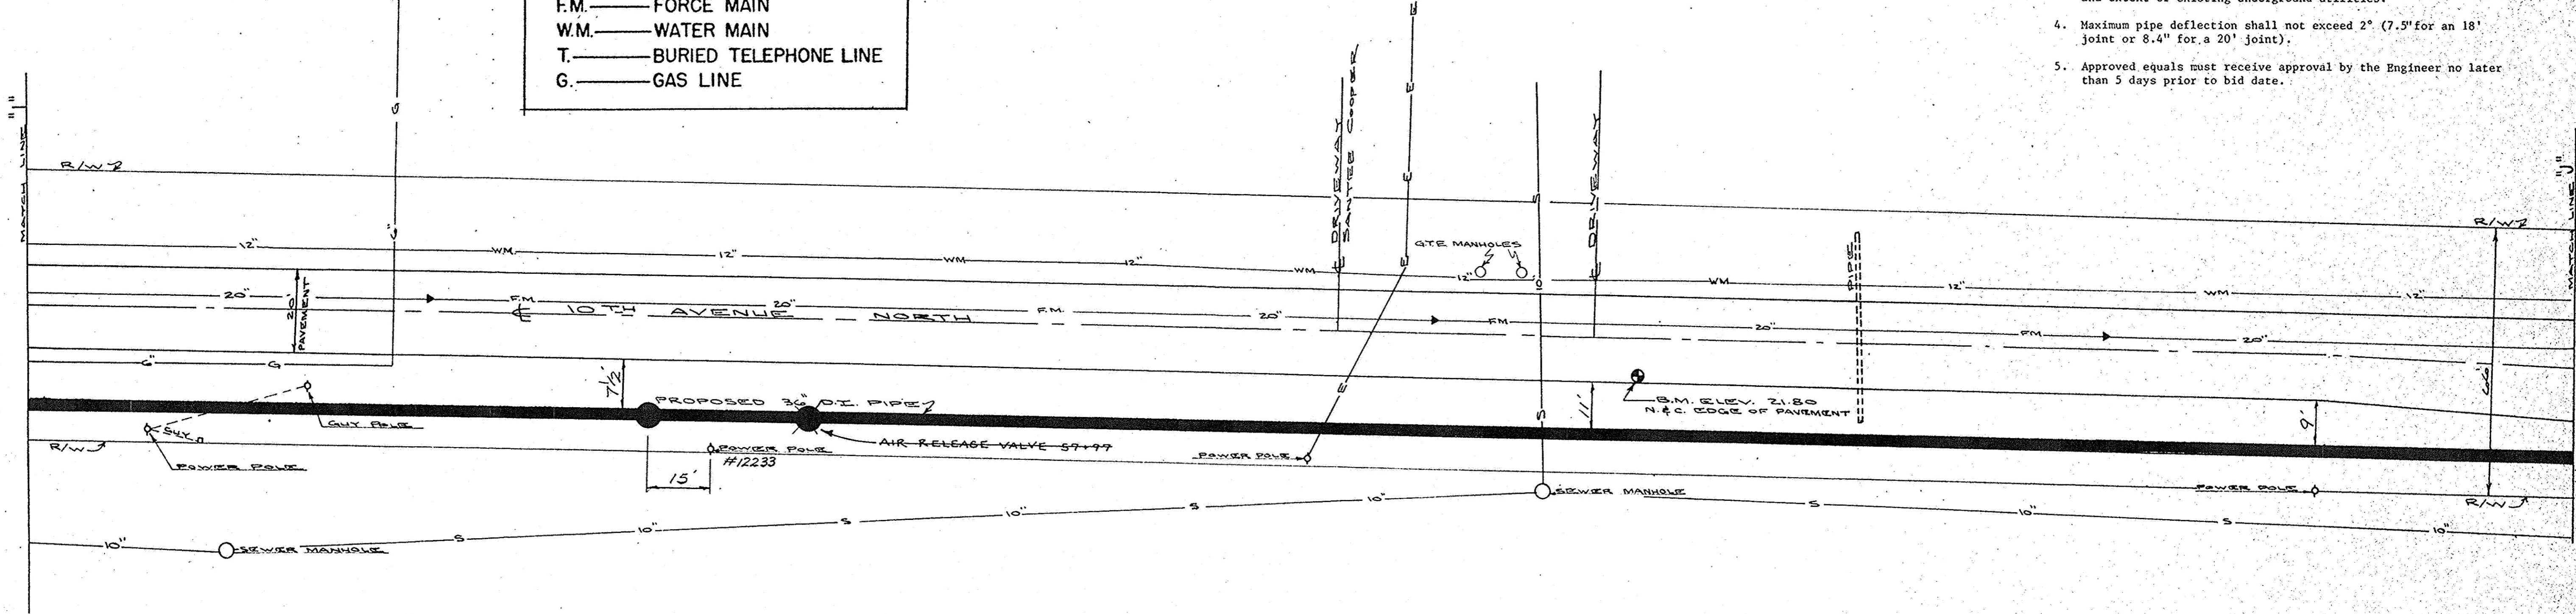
F.M.———FORCE MAIN
W.M.———WATER MAIN
T.———BURIED TELEPHONE LINE
G.———GAS LINE

4. Maximum pipe deflection shall not exceed 2° (7.5" for an 18' joint or 8.4" for a 20' joint).

5. Approved equals must receive approval by the Engineer no later than 5 days prior to bid date.

MATCH LINE "I"

R/W

12" WM 12" WM 12" WM

20" 20' PAVEMENT F.M. 20" 10TH AVENUE NORTH F.M. 20" FM 20" FM 20"

6" G G

DRIVEWAY SANTEE COOPER

G.T.E. MANHOLES

DRIVEWAY

PIPE

12" WM 12"

7½'

PROPOSED 36" D.I. PIPE

AIR RELEASE VALVE 59+97

11'

B.M. ELEV. 21.80 N.E.C. EDGE OF PAVEMENT

9'

GUY POLE

GUY

R/W

POWER POLE

POWER POLE #12233

15'

POWER POLE

SEWER MANHOLE

POWER POLE

R/W

10" SEWER MANHOLE S 10" S 10" S 10" S 10" S 10"

MATCH LINE "J"